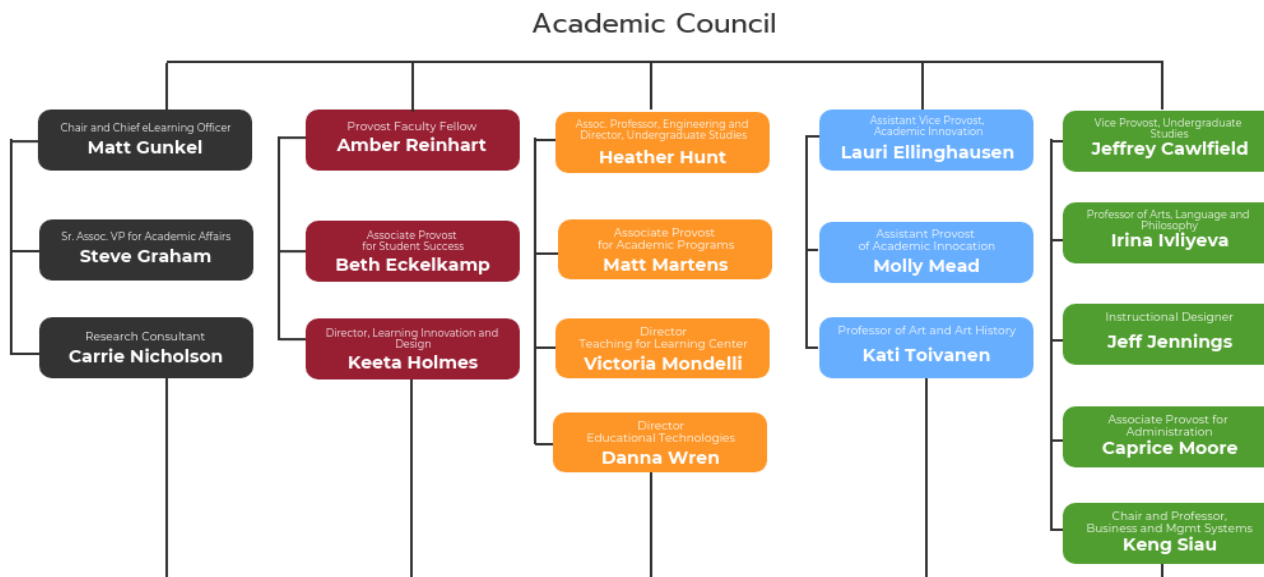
Academic Council

Chair and Chief eLearning Officer
Matt Gunkel

Sr. Assoc. VP for Academic Affairs
Steve Graham

Research Consultant
Carrie Nicholson

Provost Faculty Fellow
Amber Reinhart

Associate Provost for Student Success
Beth Eckelkamp

Director, Learning Innovation and Design
Keeta Holmes

Assoc. Professor, Engineering and Director, Undergraduate Studies
Heather Hunt

Associate Provost for Academic Programs
Matt Martens

Director Teaching for Learning Center
Victoria Mondelli

Director Educational Technologies
Danna Wren

Assistant Vice Provost, Academic Innovation
Lauri Ellinghausen

Assistant Provost of Academic Innocation
Molly Mead

Professor of Art and Art History
Kati Toivanen

Vice Provost, Undergraduate Studies
Jeffrey Cawlfield

Professor of Arts, Language and Philosophy
Irina Ivliyeva

Instructional Designer
Jeff Jennings

Associate Provost for Administration
Caprice Moore

Chair and Professor, Business and Mgmt Systems
Keng Siau